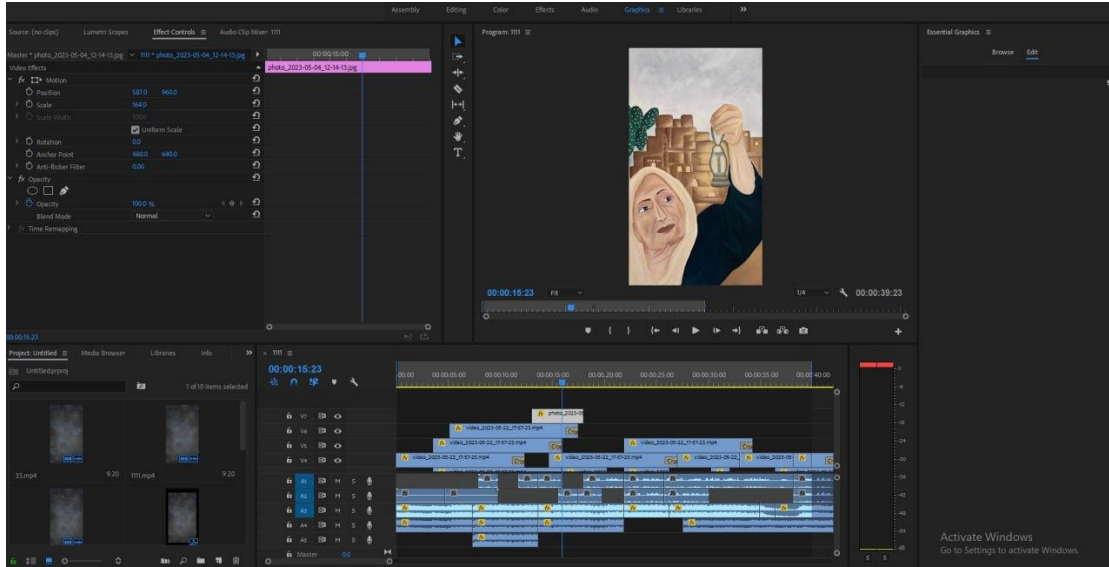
Assembly Editing Color Effects Audio Graphics ≡ Libraries »

Source: (no clips) Lumetri Scopes Effect Controls ≡ Audio Clip Mixer: 1111

Master * photo_2023-05-04_12-14-13.jpg ∨ 1111 * photo_2023-05-04_12-14-13.jpg ▶ 00:00:15:00

Video Effects

photo_2023-05-04_12-14-13.jpg

fx Motion

Position 587.0 960.0

Scale 164.0

Scale Width 100.0

Uniform Scale

Rotation 0.0

Anchor Point 480.0 640.0

Anti-flicker Filter 0.00

fx Opacity

Opacity 100.0 %

Blend Mode Normal

fx Time Remapping

00:00:15:23

Program: 1111 ≡

00:00:15:23 Fit 1/4 00:00:39:23

Essential Graphics ≡

Browse Edit

Project: Untitled ≡ Media Browser Libraries Info »

Untitled.prproj

1 of 10 items selected

33.mp4 9:20 1111.mp4 9:20

× 1111 ≡

00:00:15:23

:00:00 00:00:05:00 00:00:10:00 00:00:15:00 00:00:20:00 00:00:25:00 00:00:30:00 00:00:35:00 00:00:40:00

V7 V6 V5 V4 A1 A2 A3 A4 A5 Master 0.0

photo_2023-0

video_2023-05-22_17-57-23.mp4

video_2023-05-22_17-57-23.mp4

video_2023-05-22_17-57-23.mp4

video_2023-05-22_17-57-23.mp4

video_2023-05-22_17-57-23.mp4

video_2023-05-22

video_2023-05-

Activate Windows
Go to Settings to activate Windows.